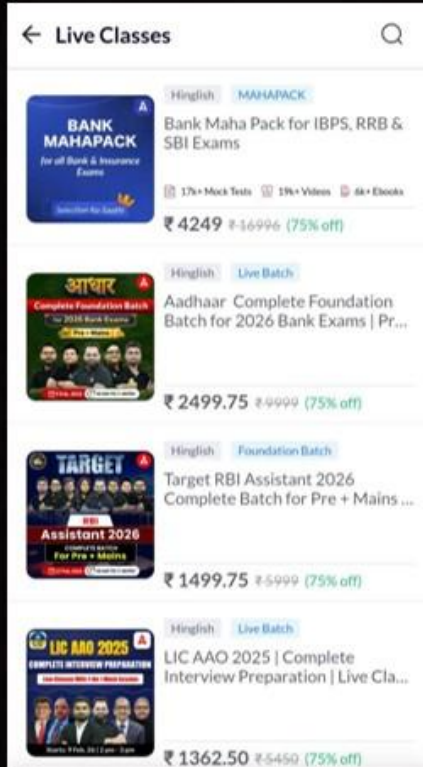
← Live Classes

BANK MAHAPACK
for all Bank & Insurance Exams
Selection Ka Saathi

Hinglish MAHAPACK
Bank Maha Pack for IBPS, RRB & SBI Exams
17k+ Mock Tests 19k+ Videos 6k+ Ebooks
₹4249 ₹16996 (75% off)

आधार
Complete Foundation Batch
for 2026 Bank Exams
Pre + Mains

Hinglish Live Batch
Aadhaar Complete Foundation Batch for 2026 Bank Exams | Pr...
₹2499.75 ₹9999 (75% off)

TARGET
RBI
Assistant 2026
COMPLETE BATCH
For Pre + Mains

Hinglish Foundation Batch
Target RBI Assistant 2026 Complete Batch for Pre + Mains ...
₹1499.75 ₹5999 (75% off)

LIC AAO 2025
COMPLETE INTERVIEW PREPARATION

Hinglish Live Batch
LIC AAO 2025 | Complete Interview Preparation | Live Cla...
₹1362.50 ₹5450 (75% off)